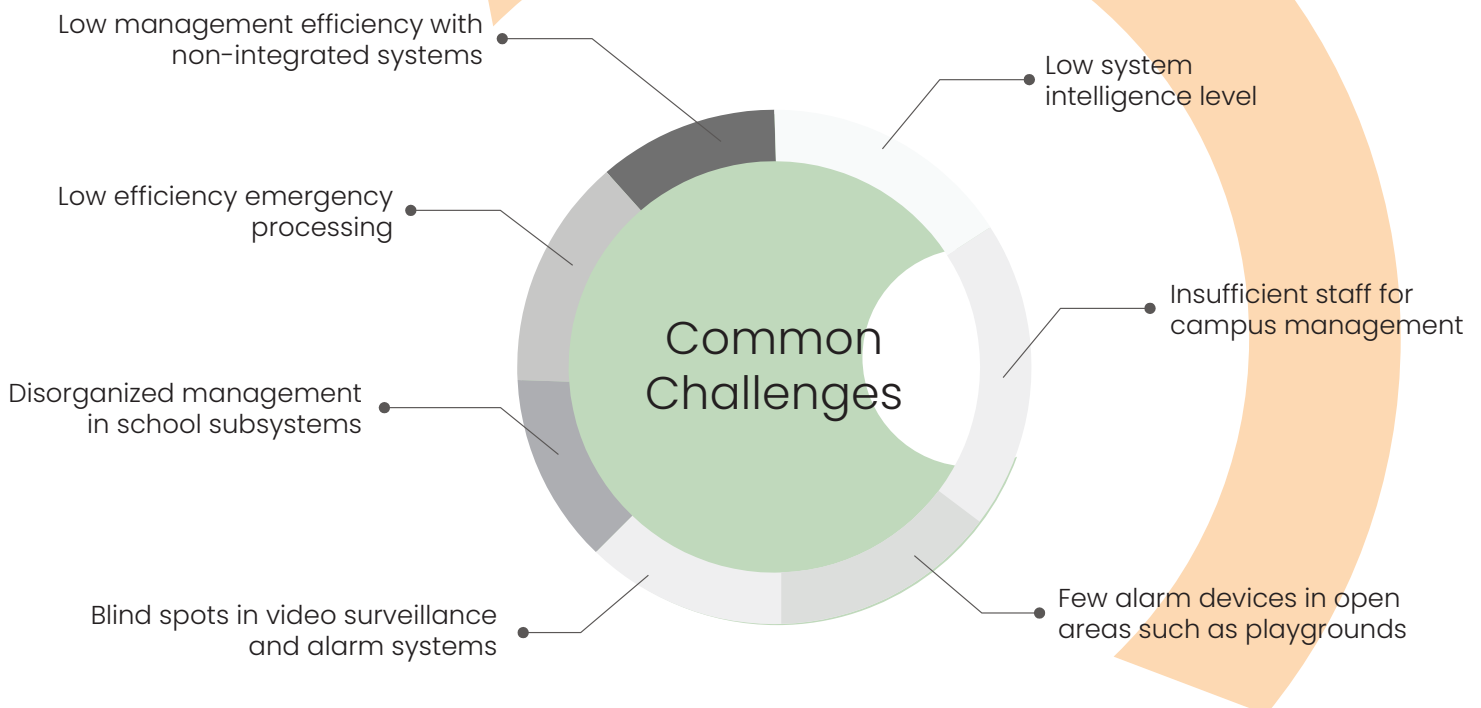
Low management efficiency with non-integrated systems

Low system intelligence level

Low efficiency emergency processing

Common Challenges

Insufficient staff for campus management

Disorganized management in school subsystems

Few alarm devices in open areas such as playgrounds

Blind spots in video surveillance and alarm systems